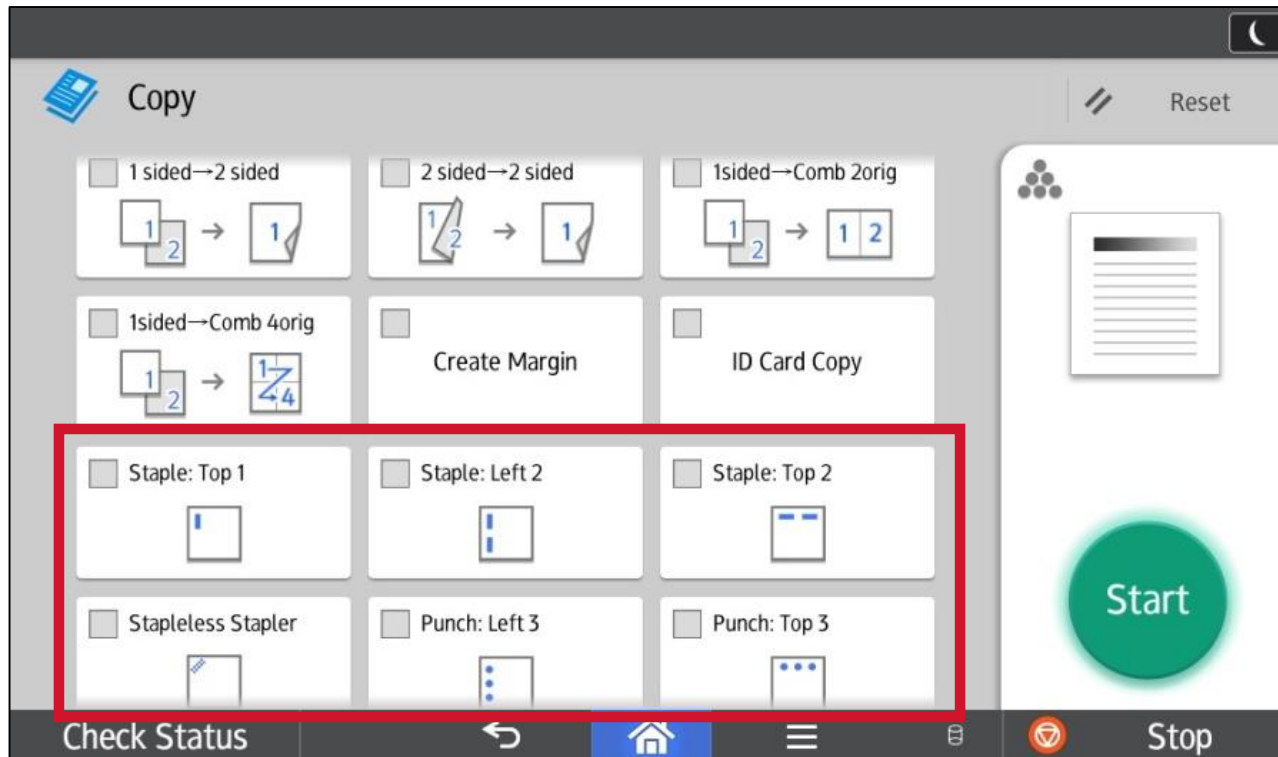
Copy

Reset

1 sided→2 sided
1 2 → 1

2 sided→2 sided
1 2 → 1

1sided→Comb 2orig
1 2 → 1 2

1sided→Comb 4orig
1 2 → 1 2 3 4

Create Margin

ID Card Copy

Staple: Top 1

Staple: Left 2

Staple: Top 2

Stapleless Stapler

Punch: Left 3

Punch: Top 3

Start

Check Status

Stop